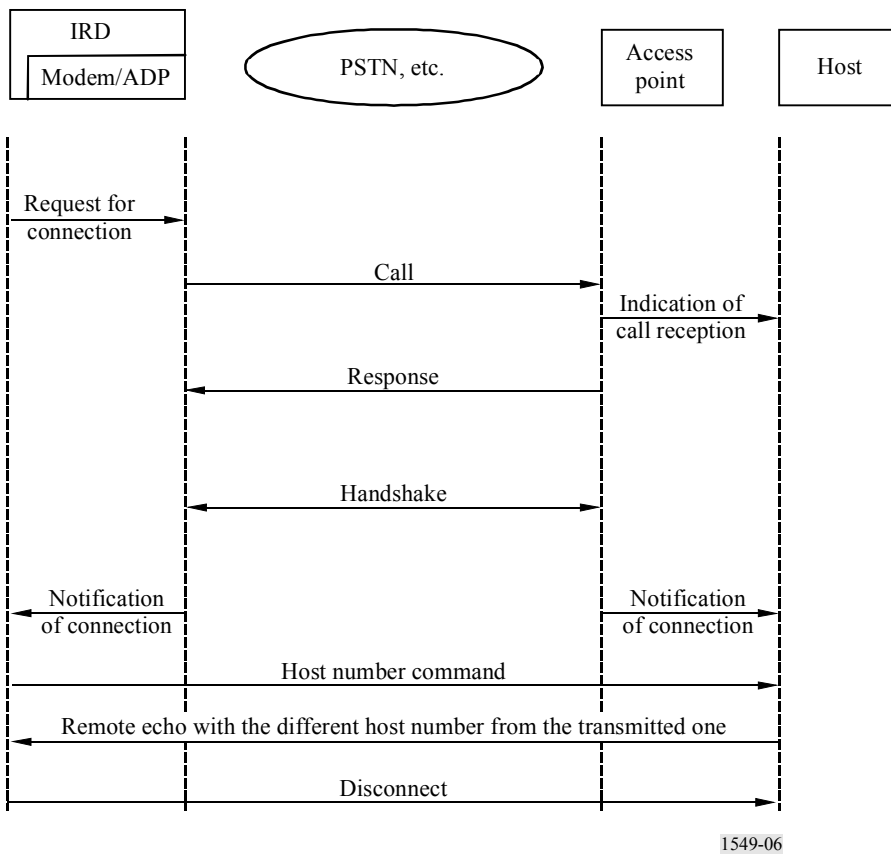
IRD
Modem/ADP

PSTN, etc.

Access point

Host

Request for connection

Call

Indication of call reception

Response

Handshake

Notification of connection

Notification of connection

Host number command

Remote echo with the different host number from the transmitted one

Disconnect

1549-06